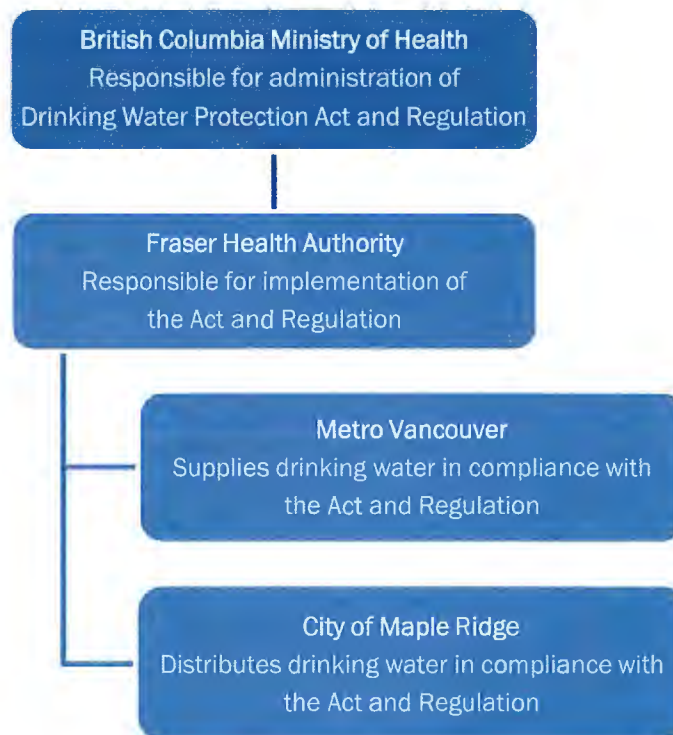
British Columbia Ministry of Health
Responsible for administration of Drinking Water Protection Act and Regulation

Fraser Health Authority
Responsible for implementation of the Act and Regulation

Metro Vancouver
Supplies drinking water in compliance with the Act and Regulation

City of Maple Ridge
Distributes drinking water in compliance with the Act and Regulation